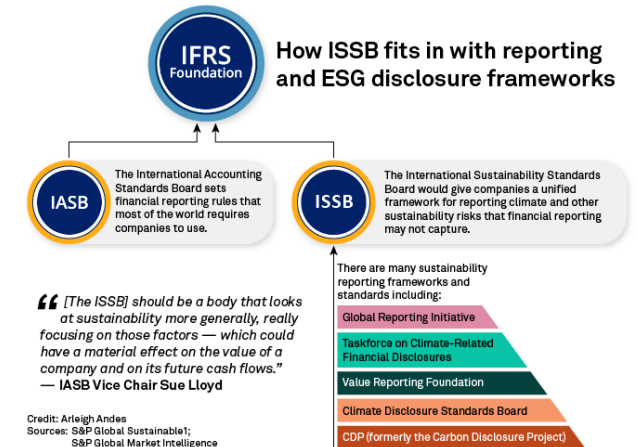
IFRS Foundation

How ISSB fits in with reporting and ESG disclosure frameworks

IASB

The International Accounting Standards Board sets financial reporting rules that most of the world requires companies to use.

ISSB

The International Sustainability Standards Board would give companies a unified framework for reporting climate and other sustainability risks that financial reporting may not capture.

There are many sustainability reporting frameworks and standards including:

Global Reporting Initiative

Taskforce on Climate-Related Financial Disclosures

Value Reporting Foundation

Climate Disclosure Standards Board

CDP (formerly the Carbon Disclosure Project)

“[The ISSB] should be a body that looks at sustainability more generally, really focusing on those factors — which could have a material effect on the value of a company and on its future cash flows.”
— IASB Vice Chair Sue Lloyd

Credit: Arleigh Andes
Sources: S&P Global Sustainable1; S&P Global Market Intelligence